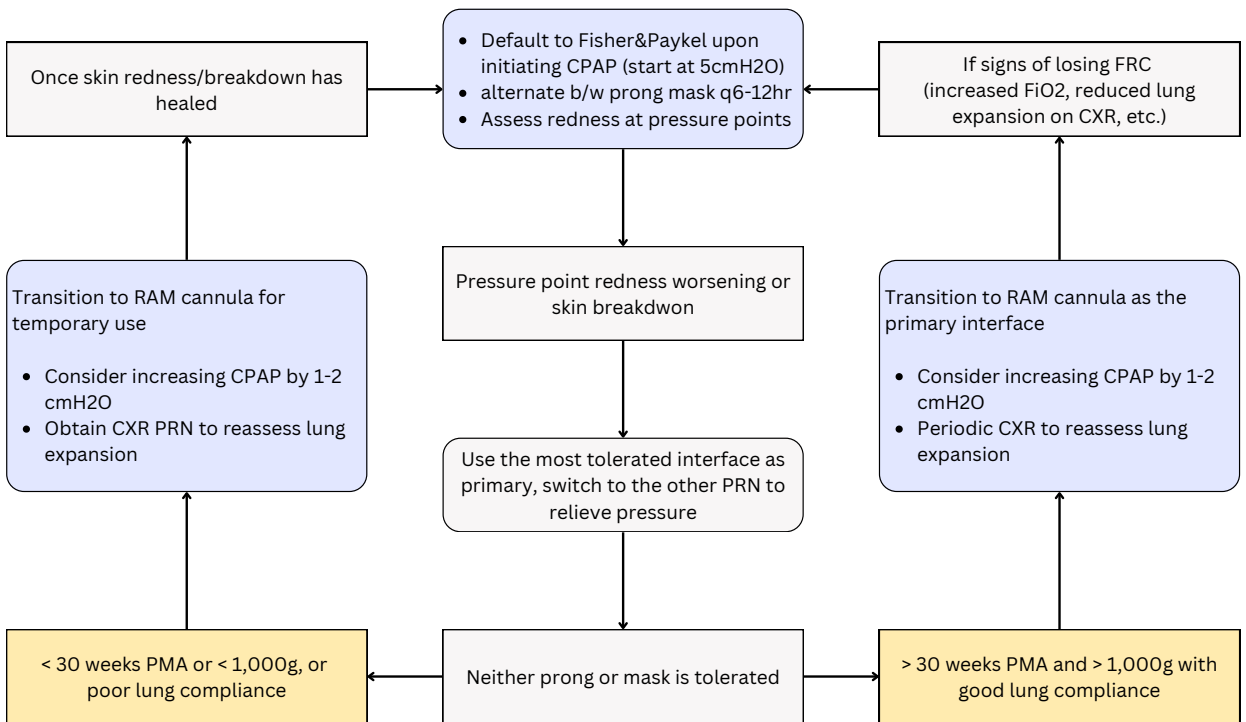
- Default to Fisher&Paykel upon initiating CPAP (start at 5cmH2O)
- alternate b/w prong mask q6-12hr
- Assess redness at pressure points

Once skin redness/breakdown has healed

If signs of losing FRC (increased FiO2, reduced lung expansion on CXR, etc.)

Pressure point redness worsening or skin breakdwon

Transition to RAM cannula for temporary use

- Consider increasing CPAP by 1-2 cmH2O
- Obtain CXR PRN to reassess lung expansion

Transition to RAM cannula as the primary interface

- Consider increasing CPAP by 1-2 cmH2O
- Periodic CXR to reassess lung expansion

Use the most tolerated interface as primary, switch to the other PRN to relieve pressure

< 30 weeks PMA or < 1,000g, or poor lung compliance

Neither prong or mask is tolerated

> 30 weeks PMA and > 1,000g with good lung compliance